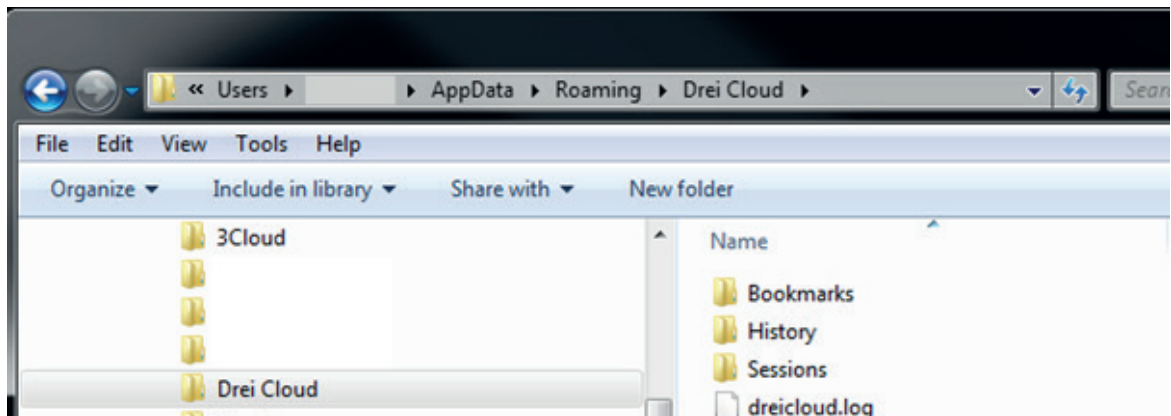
« Users ▸ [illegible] ▸ AppData ▸ Roaming ▸ Drei Cloud ▸

Searc

File Edit View Tools Help

Organize ▾ Include in library ▾ Share with ▾ New folder

3Cloud

Drei Cloud

Name

Bookmarks

History

Sessions

dreicloud.log